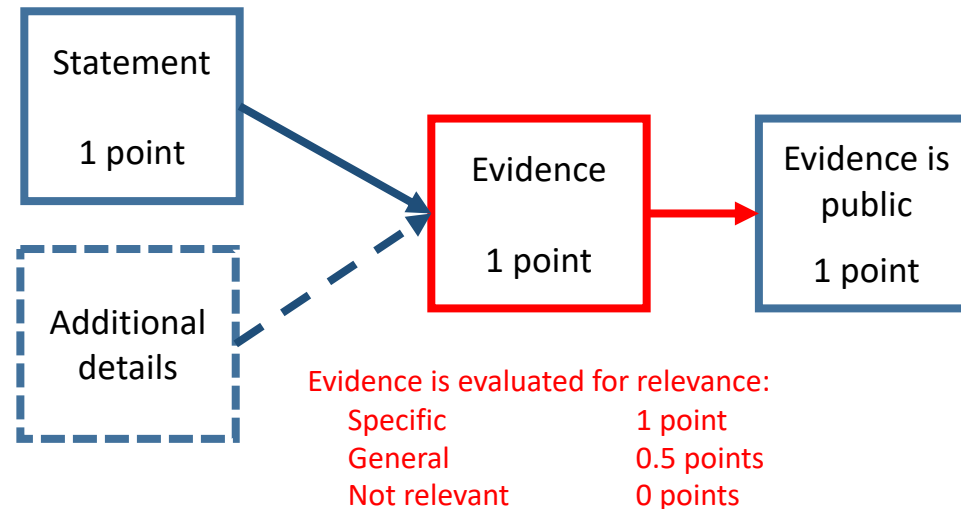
Statement

1 point

Additional details

Evidence

1 point

Evidence is public

1 point

Evidence is evaluated for relevance:

| | |
|---|---|
| Specific | 1 point |
| General | 0.5 points |
| Not relevant | 0 points |